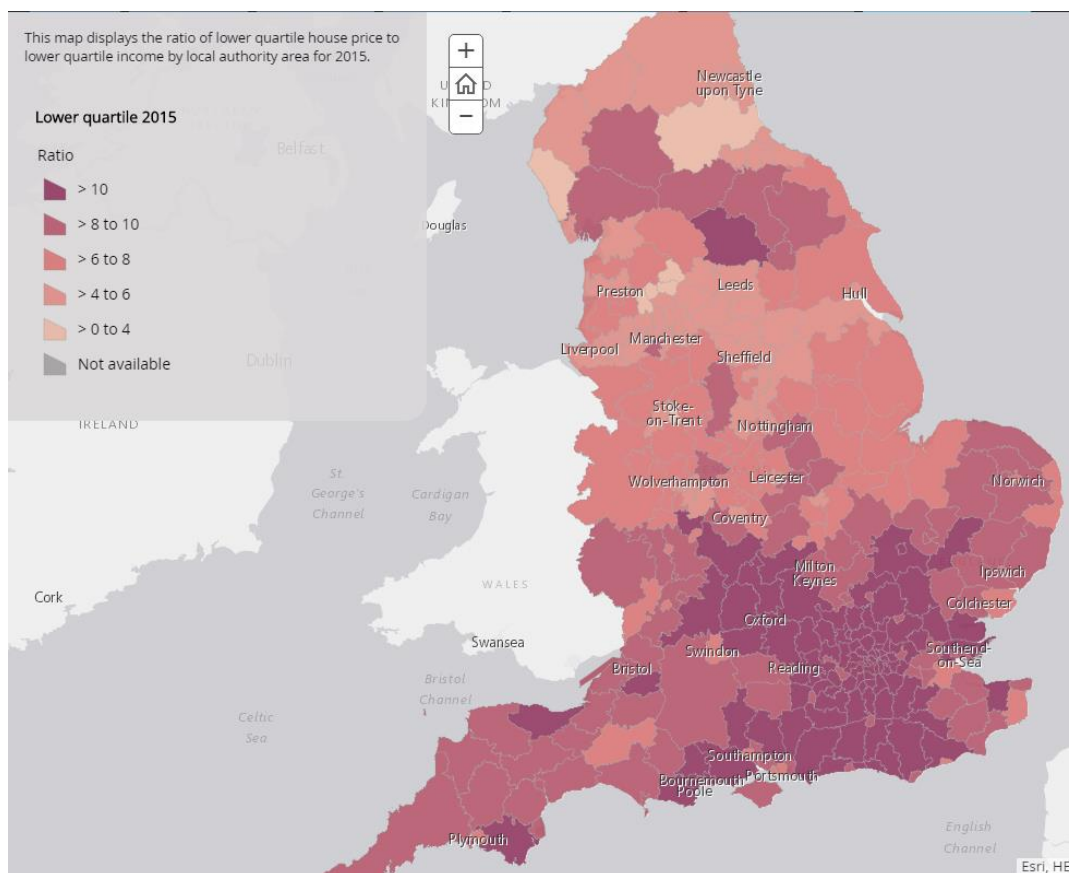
This map displays the ratio of lower quartile house price to lower quartile income by local authority area for 2015.

Lower quartile 2015

Ratio

> 10

> 8 to 10

> 6 to 8

> 4 to 6

> 0 to 4

Not available

+

−

U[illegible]D KIN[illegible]OM

Belfast

Douglas

Dublin

IRELAND

Cork

St George's Channel

Cardigan Bay

WALES

Swansea

Bristol Channel

Celtic Sea

Newcastle upon Tyne

Preston

Leeds

Hull

Liverpool

Manchester

Sheffield

Stoke-on-Trent

Nottingham

Wolverhampton

Leicester

Norwich

Coventry

Milton Keynes

Ipswich

Colchester

Oxford

Swindon

Bristol

Reading

Southend-on-Sea

Southampton

Bournemouth

Poole

Portsmouth

Plymouth

English Channel

Esri, HE